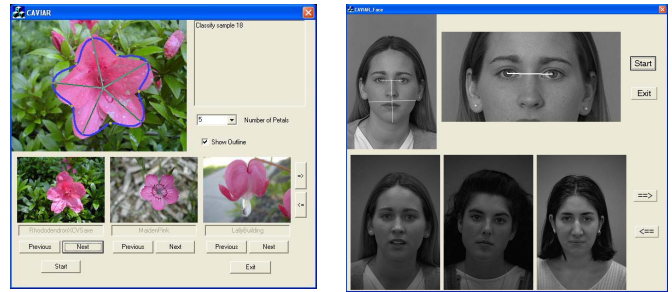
CAVIAR

Classify sample 18

5

Number of Petals

Show Outline

RhododendronXOrSare

MaidenPink

LdyBuilding

Previous

Next

Previous

Next

Previous

Next

Start

Exit

CAVIAR_Face

Start

Exit

==>

<==